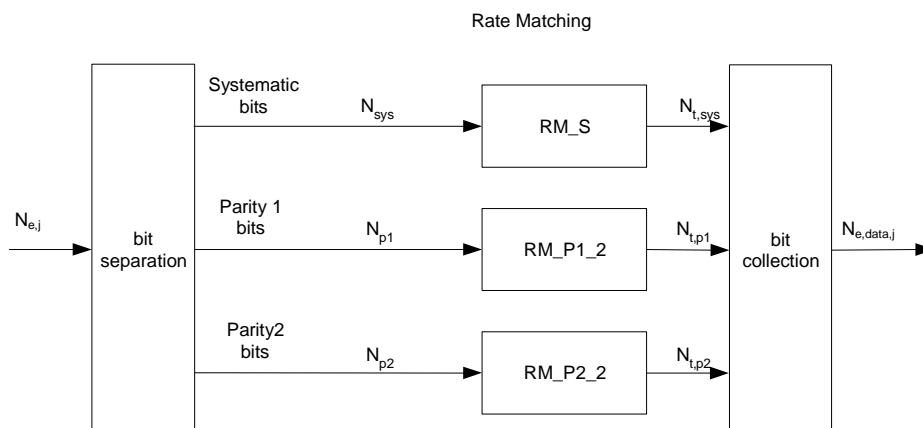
Rate Matching

$N_{e,j}$

bit separation

Systematic bits

$N_{sys}$

RM_S

$N_{t,sys}$

Parity 1 bits

$N_{p1}$

RM_P1_2

$N_{t,p1}$

Parity2 bits

$N_{p2}$

RM_P2_2

$N_{t,p2}$

bit collection

$N_{e,data,j}$